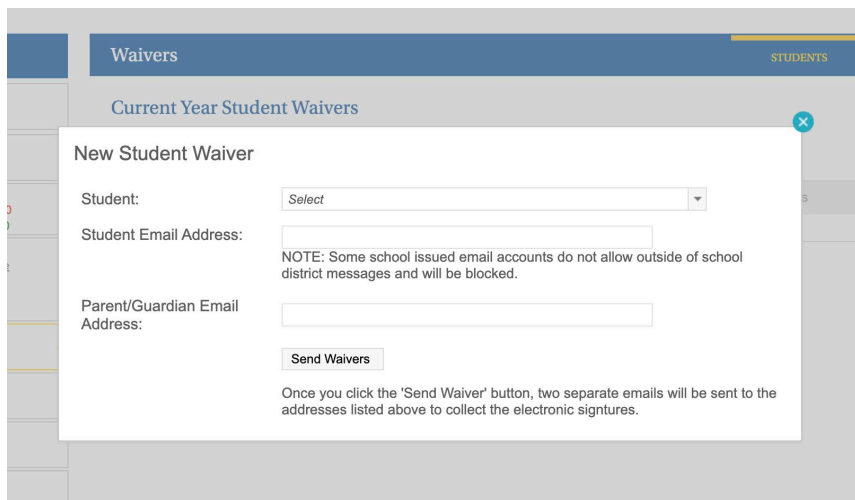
Waivers

STUDENTS

Current Year Student Waivers

New Student Waiver

Student:

Select

Student Email Address:

NOTE: Some school issued email accounts do not allow outside of school district messages and will be blocked.

Parent/Guardian Email Address:

Send Waivers

Once you click the 'Send Waiver' button, two separate emails will be sent to the addresses listed above to collect the electronic signtures.